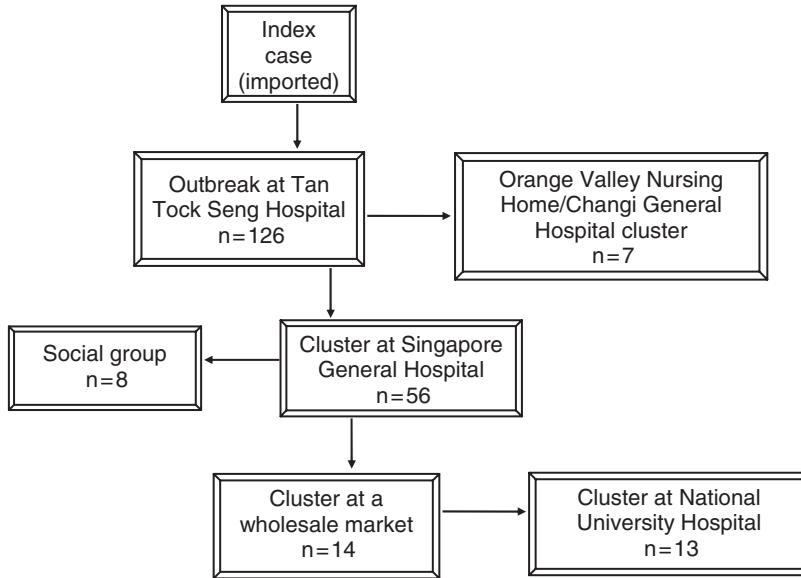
Index case (imported)

Outbreak at Tan Tock Seng Hospital n=126

Orange Valley Nursing Home/Changi General Hospital cluster n=7

Social group n=8

Cluster at Singapore General Hospital n=56

Cluster at a wholesale market n=14

Cluster at National University Hospital n=13